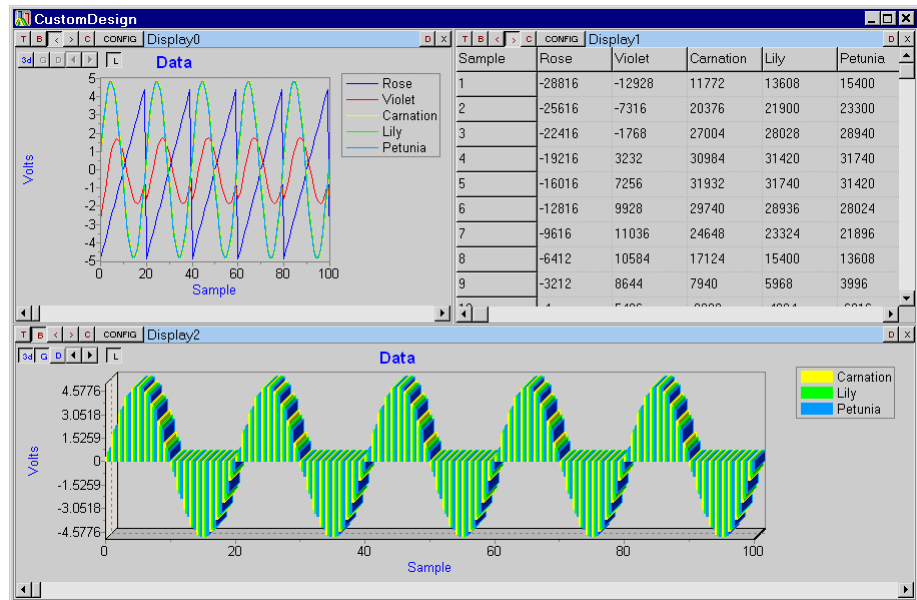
CustomDesign

T B < > C CONFIG Display0 D X
3d G D L
Data
5 4 3 2 1 0 -1 -2 -3 -4 -5
Volts
0 20 40 60 80 100
Sample
Rose
Violet
Carnation
Lily
Petunia

T B < > C CONFIG Display1 D X

| Sample | Rose | Violet | Carnation | Lily | Petunia |
|---|---|---|---|---|---|
| 1 | -28816 | -12928 | 11772 | 13608 | 15400 |
| 2 | -25616 | -7316 | 20376 | 21900 | 23300 |
| 3 | -22416 | -1768 | 27004 | 28028 | 28940 |
| 4 | -19216 | 3232 | 30984 | 31420 | 31740 |
| 5 | -16016 | 7256 | 31932 | 31740 | 31420 |
| 6 | -12816 | 9928 | 29740 | 28936 | 28024 |
| 7 | -9616 | 11036 | 24648 | 23324 | 21896 |
| 8 | -6412 | 10584 | 17124 | 15400 | 13608 |
| 9 | -3212 | 8644 | 7940 | 5968 | 3996 |
| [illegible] | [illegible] | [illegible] | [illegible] | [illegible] | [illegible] |

T B < > C CONFIG Display2 D X
3d G D L
Data
4.5776 3.0518 1.5259 0 -1.5259 -3.0518 -4.5776
Volts
0 20 40 60 80 100
Sample
Carnation
Lily
Petunia